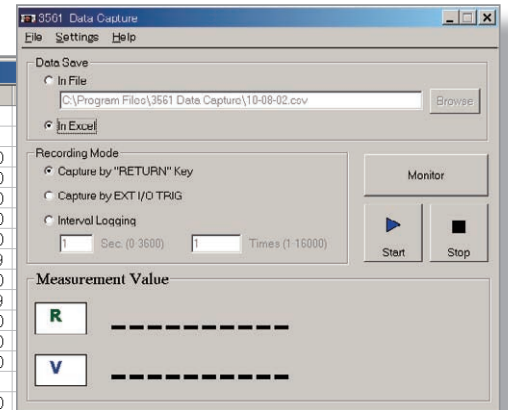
3561 Data Capture

File Settings Help

Data Save

In File

C:\Program Files\3561 Data Capture\10-08-02.csv

Browse

In Excel

Recording Mode

Capture by "RETURN" Key

Capture by EXT I/O TRIG

Interval Logging

1 Sec. (0-3600) 1 Times (1-16000)

Monitor

Start

Stop

Measurement Value

R ----------

V ----------